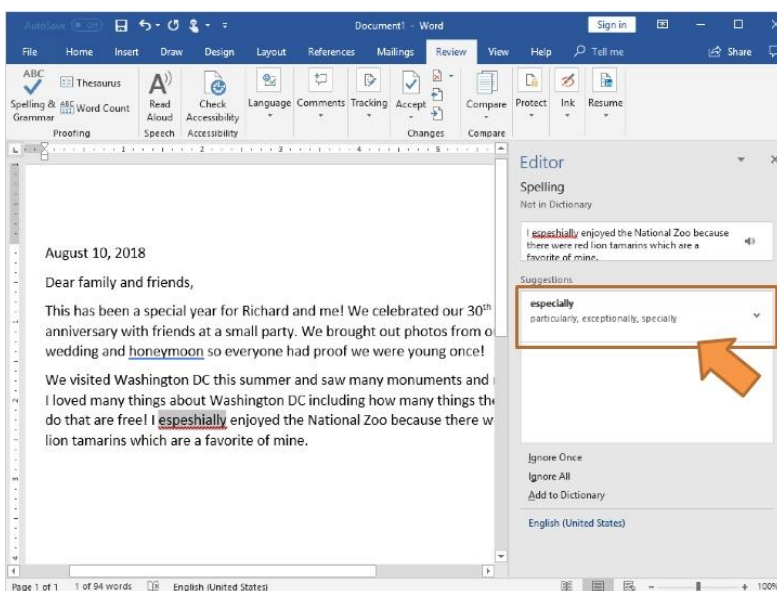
AutoSave Off Document1 - Word Sign in

File Home Insert Draw Design Layout References Mailings Review View Help Tell me Share

ABC Spelling & Grammar Thesaurus Word Count Proofing Read Aloud Speech Check Accessibility Accessibility Language Comments Tracking Accept Changes Compare Compare Protect Ink Resume

August 10, 2018

Dear family and friends,

This has been a special year for Richard and me! We celebrated our 30$^{th}$ anniversary with friends at a small party. We brought out photos from o wedding and honeymoon so everyone had proof we were young once!

We visited Washington DC this summer and saw many monuments and I loved many things about Washington DC including how many things the do that are free! I espeshially enjoyed the National Zoo because there w lion tamarins which are a favorite of mine.

Editor

Spelling

Not in Dictionary

I espeshially enjoyed the National Zoo because there were red lion tamarins which are a favorite of mine.

Suggestions

especially

particularly, exceptionally, specially

Ignore Once

Ignore All

Add to Dictionary

English (United States)

Page 1 of 1 1 of 94 words English (United States) 100%